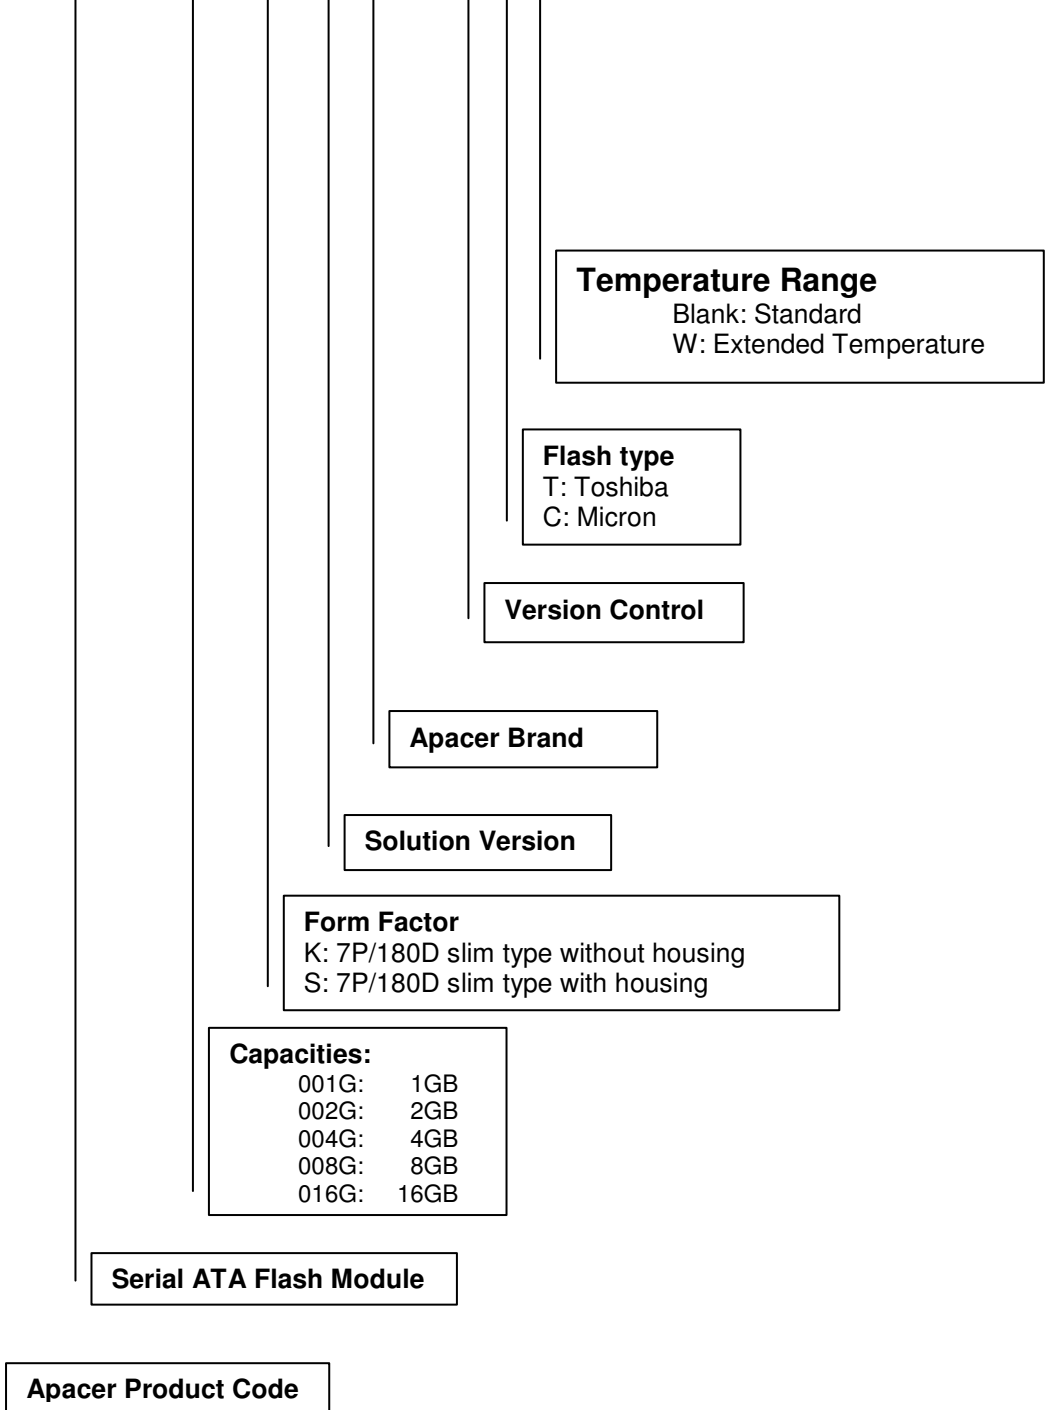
Temperature Range
Blank: Standard
W: Extended Temperature

Flash type
T: Toshiba
C: Micron

Version Control

Apacer Brand

Solution Version

Form Factor
K: 7P/180D slim type without housing
S: 7P/180D slim type with housing

Capacities:
001G: 1GB
002G: 2GB
004G: 4GB
008G: 8GB
016G: 16GB

Serial ATA Flash Module

Apacer Product Code